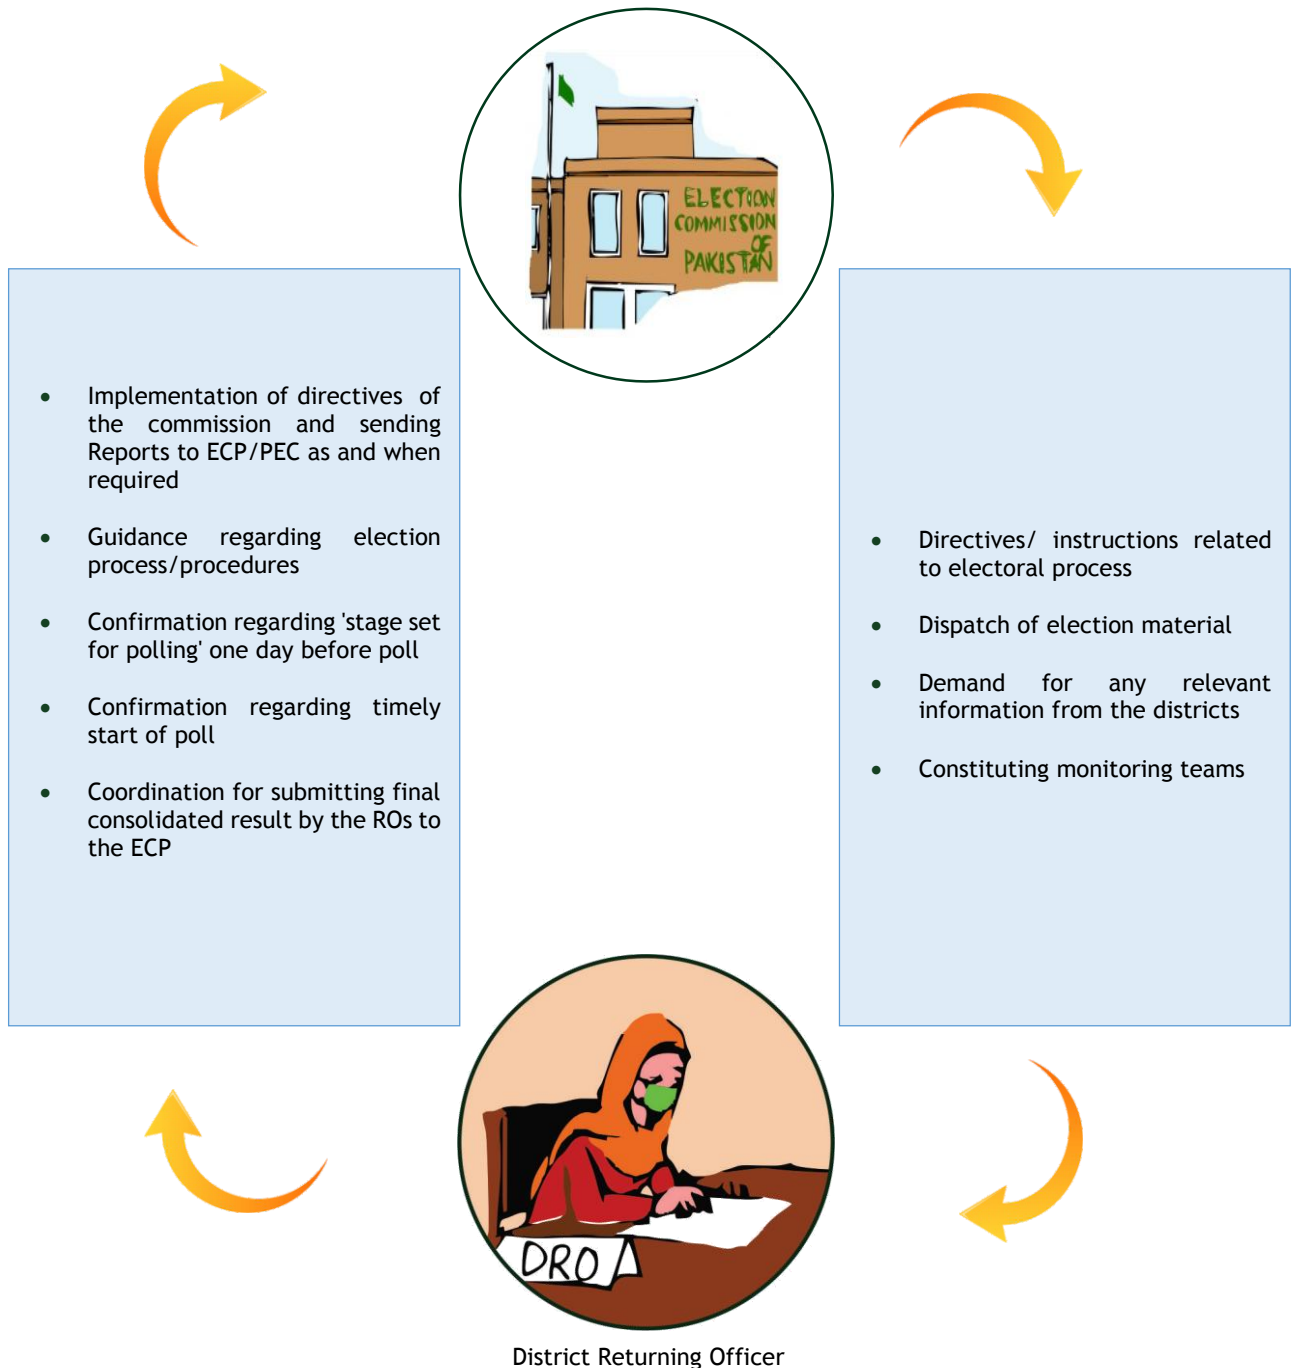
ELECTION COMMISSION OF PAKISTAN

- Implementation of directives of the commission and sending Reports to ECP/PEC as and when required
- Guidance regarding election process/procedures
- Confirmation regarding 'stage set for polling' one day before poll
- Confirmation regarding timely start of poll
- Coordination for submitting final consolidated result by the ROs to the ECP

- Directives/ instructions related to electoral process
- Dispatch of election material
- Demand for any relevant information from the districts
- Constituting monitoring teams

DRO

District Returning Officer